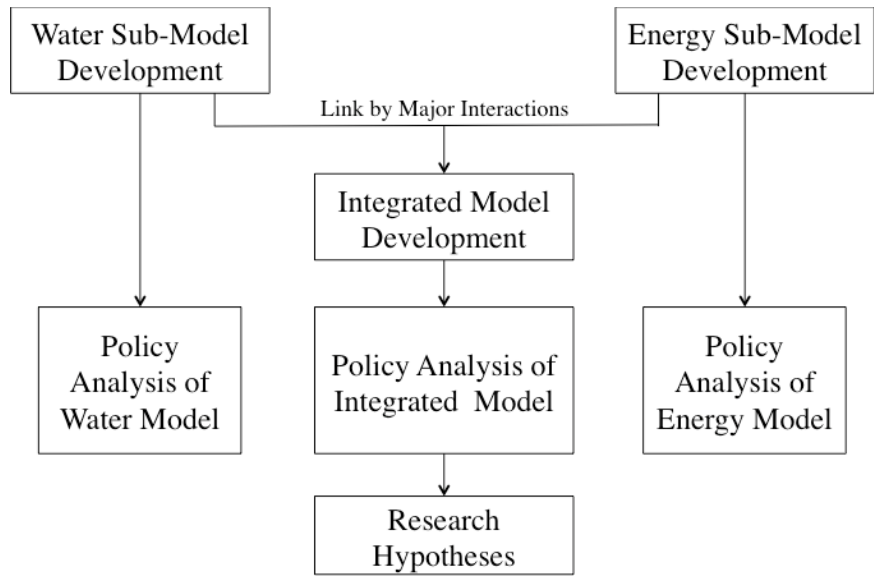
Water Sub-Model Development

Energy Sub-Model Development

Link by Major Interactions

Integrated Model Development

Policy Analysis of Water Model

Policy Analysis of Integrated Model

Policy Analysis of Energy Model

Research Hypotheses